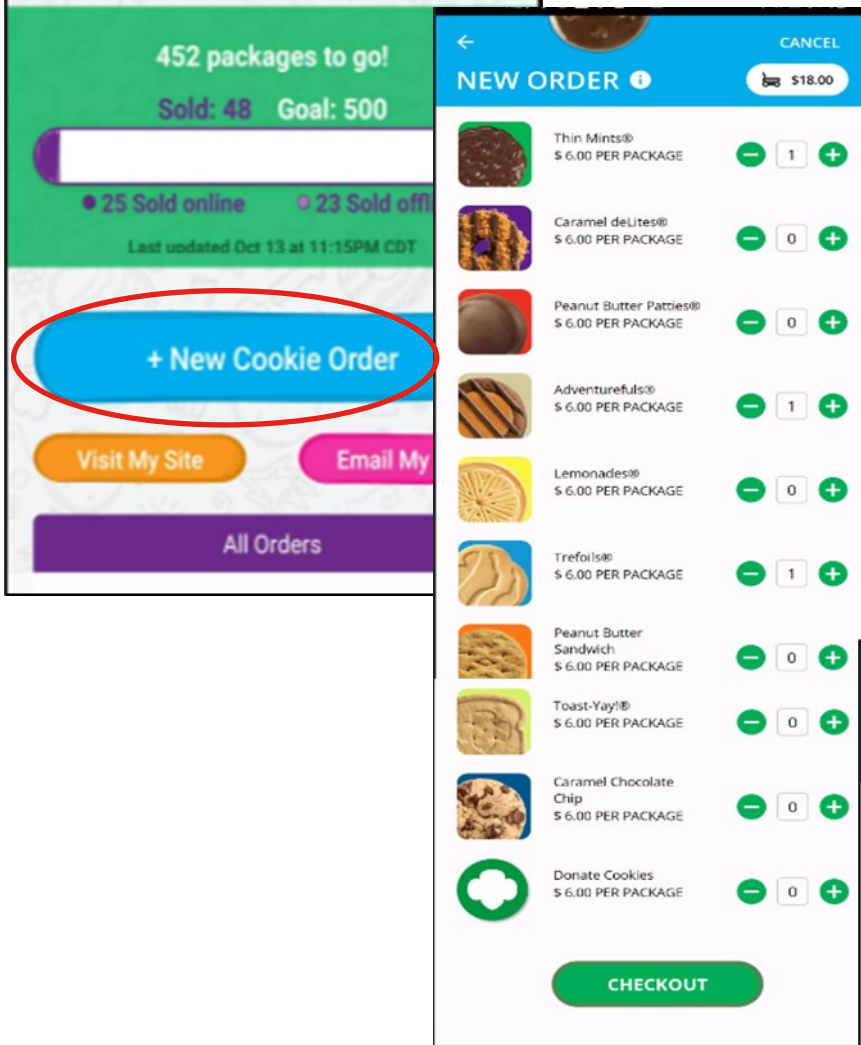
452 packages to go!

Sold: 48 Goal: 500

25 Sold online 23 Sold offl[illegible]

Last updated Oct 13 at 11:15PM CDT

+ New Cookie Order

Visit My Site

Email My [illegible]

All Orders

←

CANCEL

NEW ORDER

$18.00

Thin Mints®
$ 6.00 PER PACKAGE
1

Caramel deLites®
$ 6.00 PER PACKAGE
0

Peanut Butter Patties®
$ 6.00 PER PACKAGE
0

Adventurefuls®
$ 6.00 PER PACKAGE
1

Lemonades®
$ 6.00 PER PACKAGE
0

Trefoils®
$ 6.00 PER PACKAGE
1

Peanut Butter Sandwich
$ 6.00 PER PACKAGE
0

Toast-Yay!®
$ 6.00 PER PACKAGE
0

Caramel Chocolate Chip
$ 6.00 PER PACKAGE
0

Donate Cookies
$ 6.00 PER PACKAGE
0

CHECKOUT